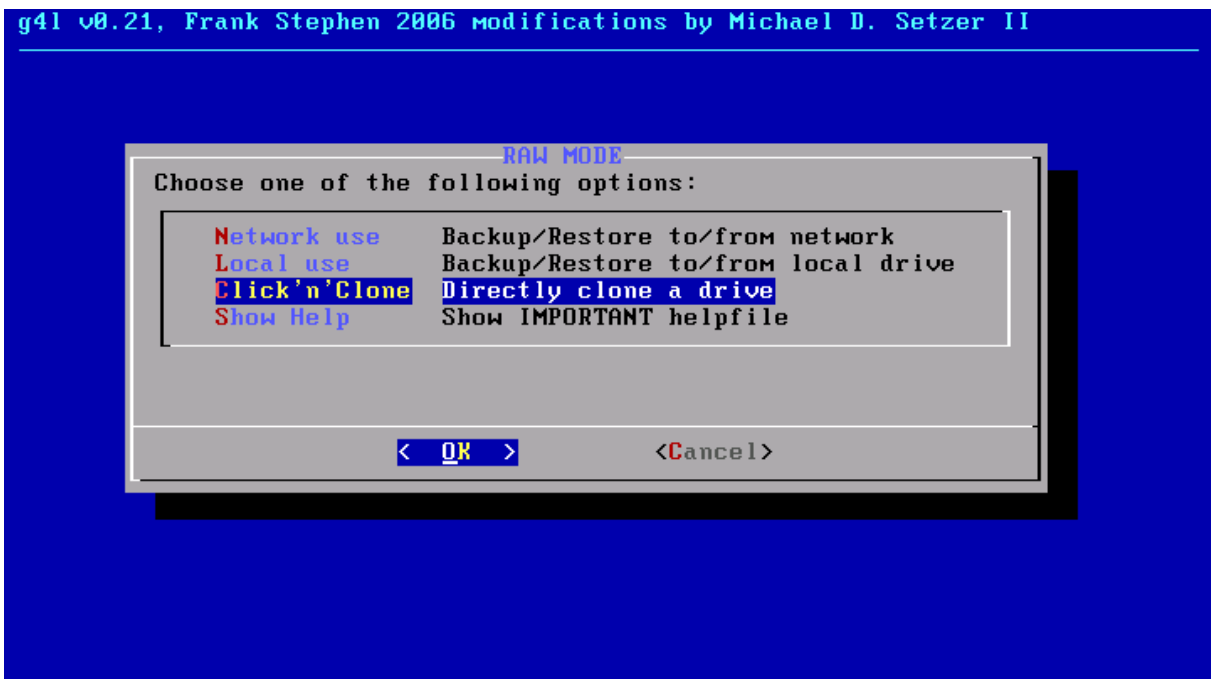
g4l v0.21, Frank Stephen 2006 modifications by Michael D. Setzer II

RAW MODE

Choose one of the following options:

| | |
|---|---|
| Network use | Backup/Restore to/from network |
| Local use | Backup/Restore to/from local drive |
| Click'n'Clone | Directly clone a drive |
| Show Help | Show IMPORTANT helpfile |

< OK > <Cancel>